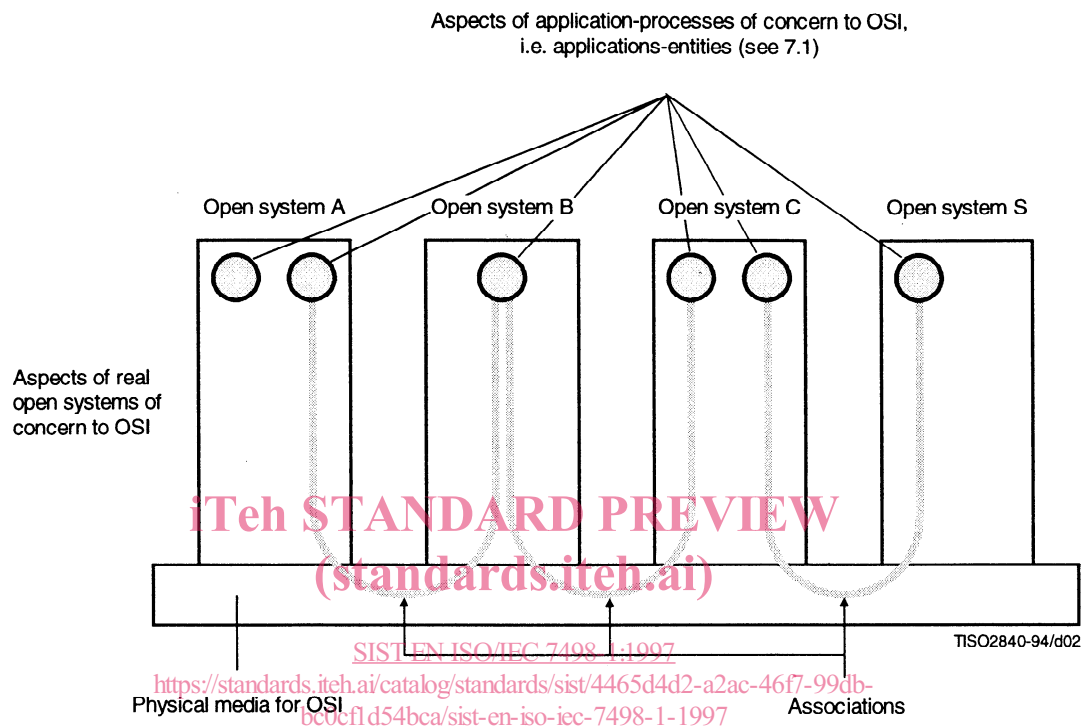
Aspects of application-processes of concern to OSI, i.e. applications-entities (see 7.1)

Open system A

Open system B

Open system C

Open system S

Aspects of real open systems of concern to OSI

iTeh STANDARD PREVIEW
(standards.iteh.ai)

SIST EN ISO/IEC 7498-1:1997
https://standards.iteh.ai/catalog/standards/sist/4465d4d2-a2ac-46f7-99db-bc0cf1d54bca/sist-en-iso-iec-7498-1-1997

TISO2840-94/d02

Physical media for OSI

Associations